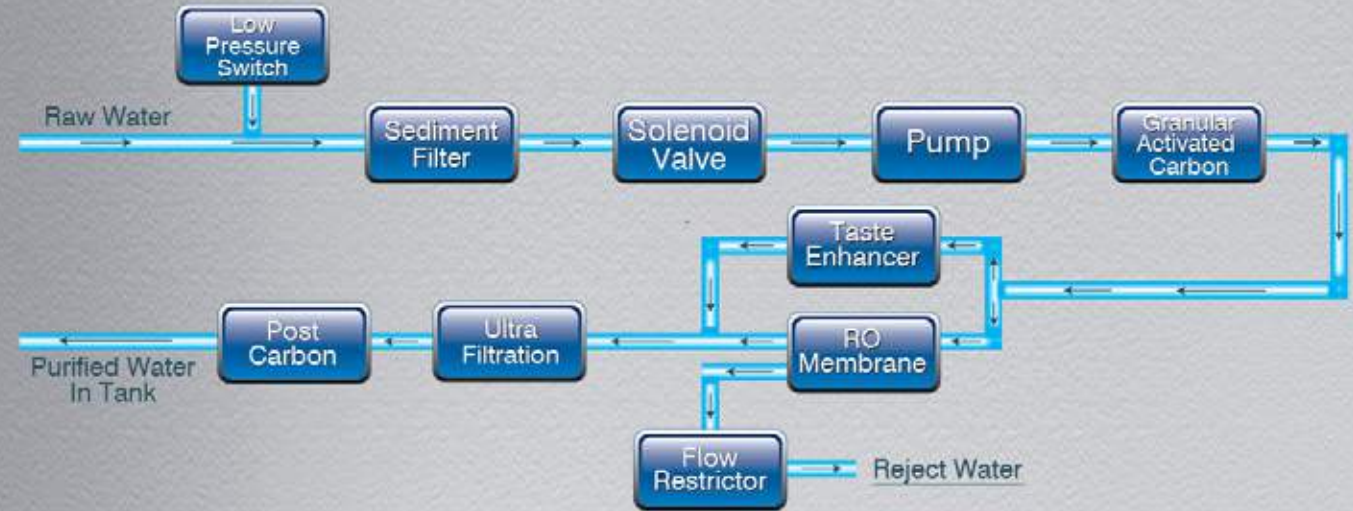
Low Pressure Switch

Raw Water

Sediment Filter

Solenoid Valve

Pump

Granular Activated Carbon

Taste Enhancer

RO Membrane

Ultra Filtration

Post Carbon

Purified Water In Tank

Flow Restrictor

Reject Water